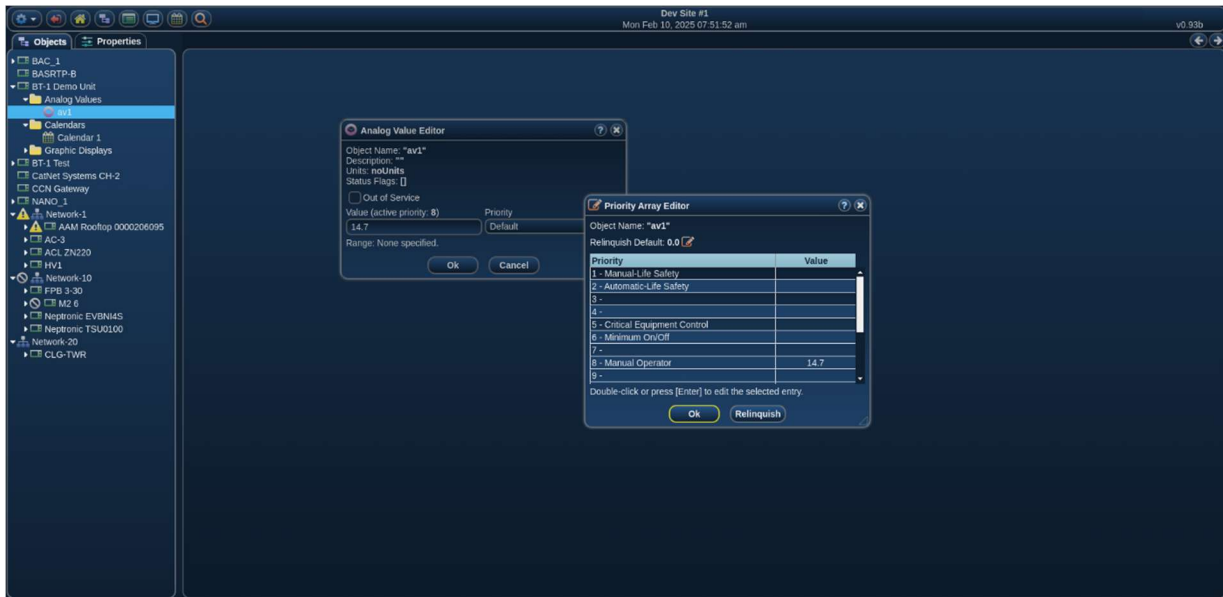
Dev Site #1
Mon Feb 10, 2025 07:51:52 am
v0.93b

Objects | Properties

BAC_1
BASRTP-B
BT-1 Demo Unit
Analog Values
av1
Calendars
Calendar 1
Graphic Displays
BT-1 Test
CatNet Systems CH-2
CCN Gateway
NANO_1
Network-1
AAM Rooftop 0000206095
AC-3
ACL ZN220
HV1
Network-10
FPB 3-30
M2 6
Neptronic EVBNI4S
Neptronic TSU0100
Network-20
CLG-TWR

Analog Value Editor
Object Name: "av1"
Description: ""
Units: noUnits
Status Flags: []
Out of Service
Value (active priority: 8)
Priority
14.7
Default
Range: None specified.
Ok
Cancel

Priority Array Editor
Object Name: "av1"
Relinquish Default: 0.0

| Priority | Value |
|---|---|
| 1 - Manual-Life Safety | |
| 2 - Automatic-Life Safety | |
| 3 - | |
| 4 - | |
| 5 - Critical Equipment Control | |
| 6 - Minimum On/Off | |
| 7 - | |
| 8 - Manual Operator | 14.7 |
| 9 - | |

Double-click or press [Enter] to edit the selected entry.
Ok
Relinquish